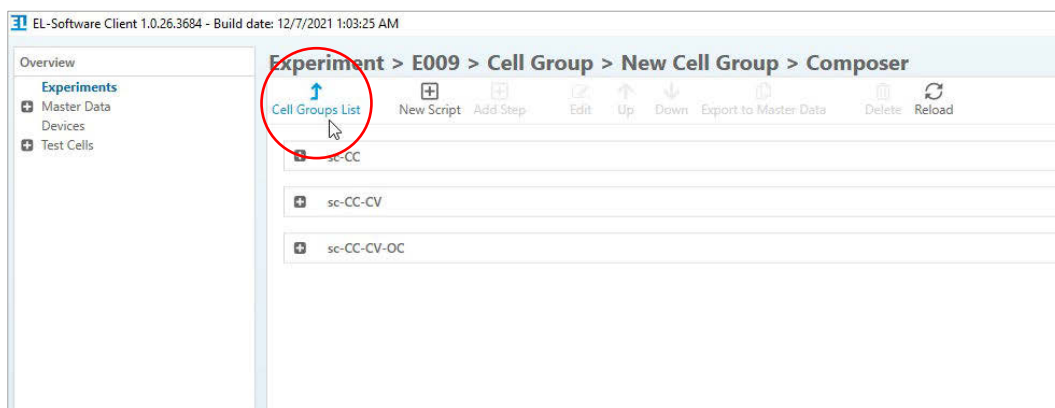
EL-Software Client 1.0.26.3684 - Build date: 12/7/2021 1:03:25 AM

Overview
Experiments
Master Data
Devices
Test Cells

Experiment > E009 > Cell Group > New Cell Group > Composer

Cell Groups List
New Script
Add Step
Edit
Up
Down
Export to Master Data
Delete
Reload

sc-CC
sc-CC-CV
sc-CC-CV-OC